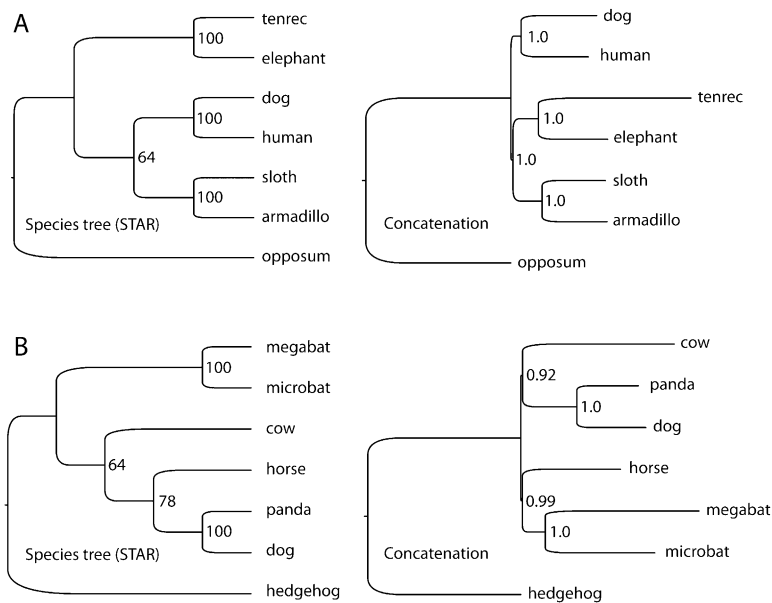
A

tenrec
100
elephant
dog
100
human
64
sloth
100
armadillo
Species tree (STAR)
opposum

dog
1.0
human
tenrec
1.0
elephant
1.0
sloth
1.0
armadillo
Concatenation
opposum

B

megabat
100
microbat
cow
64
horse
78
panda
100
dog
Species tree (STAR)
hedgehog

cow
0.92
panda
1.0
dog
horse
0.99
megabat
1.0
microbat
Concatenation
hedgehog